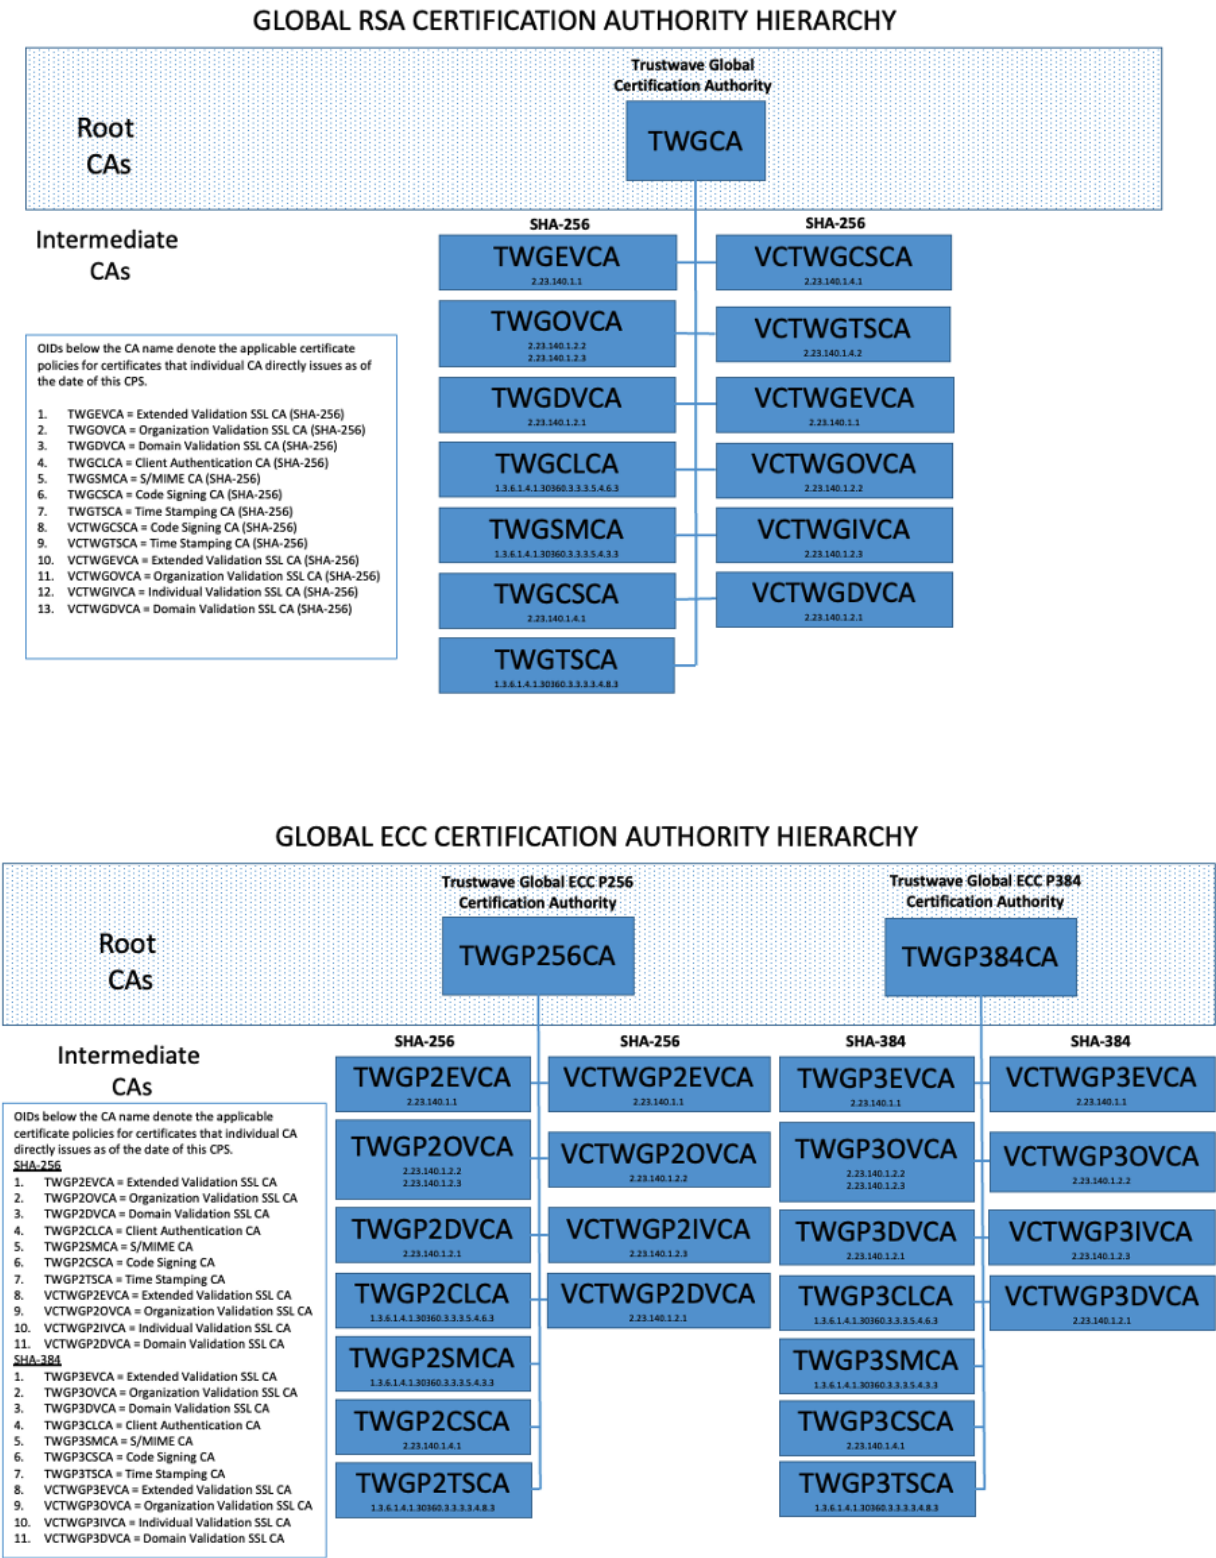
GLOBAL RSA CERTIFICATION AUTHORITY HIERARCHY

Root CAs

Trustwave Global Certification Authority

TWGCA

Intermediate CAs

SHA-256

TWGEVCA
2.23.140.1.1

TWGOVCA
2.23.140.1.2.2
2.23.140.1.2.3

TWGDVCA
2.23.140.1.2.1

TWGCLCA
1.3.6.1.4.1.30360.3.3.3.5.4.6.3

TWGSMCA
1.3.6.1.4.1.30360.3.3.3.5.4.3.3

TWGCSCA
2.23.140.1.4.1

TWGTSCA
1.3.6.1.4.1.30360.3.3.3.3.4.8.3

SHA-256

VCTWGCSCA
2.23.140.1.4.1

VCTWGTSCA
2.23.140.1.4.2

VCTWGEVCA
2.23.140.1.1

VCTWGOVCA
2.23.140.1.2.2

VCTWGIVCA
2.23.140.1.2.3

VCTWGDVCA
2.23.140.1.2.1

OIDs below the CA name denote the applicable certificate policies for certificates that individual CA directly issues as of the date of this CPS.

1. TWGEVCA = Extended Validation SSL CA (SHA-256)
2. TWGOVCA = Organization Validation SSL CA (SHA-256)
3. TWGDVCA = Domain Validation SSL CA (SHA-256)
4. TWGCLCA = Client Authentication CA (SHA-256)
5. TWGSMCA = S/MIME CA (SHA-256)
6. TWGCSCA = Code Signing CA (SHA-256)
7. TWGTSCA = Time Stamping CA (SHA-256)
8. VCTWGCSCA = Code Signing CA (SHA-256)
9. VCTWGTSCA = Time Stamping CA (SHA-256)
10. VCTWGEVCA = Extended Validation SSL CA (SHA-256)
11. VCTWGOVCA = Organization Validation SSL CA (SHA-256)
12. VCTWGIVCA = Individual Validation SSL CA (SHA-256)
13. VCTWGDVCA = Domain Validation SSL CA (SHA-256)

GLOBAL ECC CERTIFICATION AUTHORITY HIERARCHY

Root CAs

Trustwave Global ECC P256 Certification Authority

TWGP256CA

Trustwave Global ECC P384 Certification Authority

TWGP384CA

Intermediate CAs

SHA-256

TWGP2EVCA
2.23.140.1.1

TWGP2OVCA
2.23.140.1.2.2
2.23.140.1.2.3

TWGP2DVCA
2.23.140.1.2.1

TWGP2CLCA
1.3.6.1.4.1.30360.3.3.3.5.4.6.3

TWGP2SMCA
1.3.6.1.4.1.30360.3.3.3.5.4.3.3

TWGP2CSCA
2.23.140.1.4.1

TWGP2TSCA
1.3.6.1.4.1.30360.3.3.3.3.4.8.3

SHA-256

VCTWGP2EVCA
2.23.140.1.1

VCTWGP2OVCA
2.23.140.1.2.2

VCTWGP2IVCA
2.23.140.1.2.3

VCTWGP2DVCA
2.23.140.1.2.1

SHA-384

TWGP3EVCA
2.23.140.1.1

TWGP3OVCA
2.23.140.1.2.2
2.23.140.1.2.3

TWGP3DVCA
2.23.140.1.2.1

TWGP3CLCA
1.3.6.1.4.1.30360.3.3.3.5.4.6.3

TWGP3SMCA
1.3.6.1.4.1.30360.3.3.3.5.4.3.3

TWGP3CSCA
2.23.140.1.4.1

TWGP3TSCA
1.3.6.1.4.1.30360.3.3.3.3.4.8.3

SHA-384

VCTWGP3EVCA
2.23.140.1.1

VCTWGP3OVCA
2.23.140.1.2.2

VCTWGP3IVCA
2.23.140.1.2.3

VCTWGP3DVCA
2.23.140.1.2.1

OIDs below the CA name denote the applicable certificate policies for certificates that individual CA directly issues as of the date of this CPS.
SHA-256
1. TWGP2EVCA = Extended Validation SSL CA
2. TWGP2OVCA = Organization Validation SSL CA
3. TWGP2DVCA = Domain Validation SSL CA
4. TWGP2CLCA = Client Authentication CA
5. TWGP2SMCA = S/MIME CA
6. TWGP2CSCA = Code Signing CA
7. TWGP2TSCA = Time Stamping CA
8. VCTWGP2EVCA = Extended Validation SSL CA
9. VCTWGP2OVCA = Organization Validation SSL CA
10. VCTWGP2IVCA = Individual Validation SSL CA
11. VCTWGP2DVCA = Domain Validation SSL CA
SHA-384
1. TWGP3EVCA = Extended Validation SSL CA
2. TWGP3OVCA = Organization Validation SSL CA
3. TWGP3DVCA = Domain Validation SSL CA
4. TWGP3CLCA = Client Authentication CA
5. TWGP3SMCA = S/MIME CA
6. TWGP3CSCA = Code Signing CA
7. TWGP3TSCA = Time Stamping CA
8. VCTWGP3EVCA = Extended Validation SSL CA
9. VCTWGP3OVCA = Organization Validation SSL CA
10. VCTWGP3IVCA = Individual Validation SSL CA
11. VCTWGP3DVCA = Domain Validation SSL CA